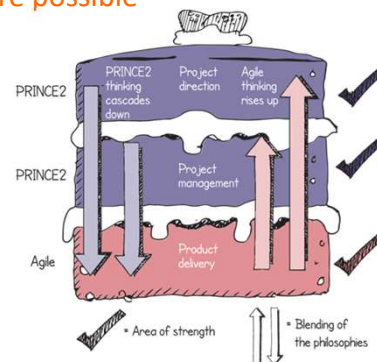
re possible

PRINCE2

PRINCE2 thinking cascades down

Project direction

Agile thinking rises up

PRINCE2

Project management

Agile

Product delivery

= Area of strength

= Blending of the philosophies